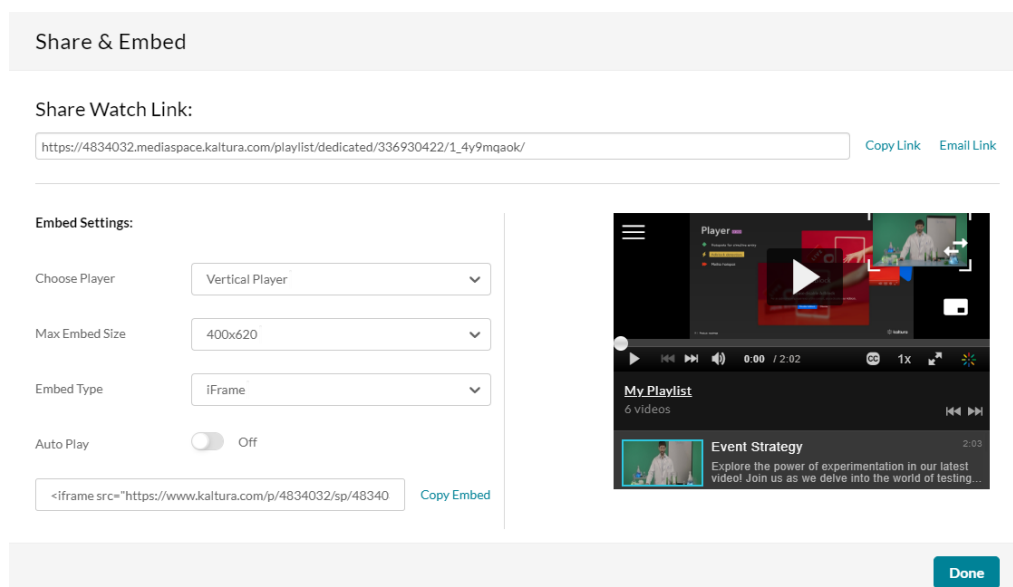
Share & Embed

Share Watch Link:

https://4834032.mediaspace.kaltura.com/playlist/dedicated/336930422/1_4y9mqaok/

Copy Link Email Link

Embed Settings:

Choose Player Vertical Player

Max Embed Size 400x620

Embed Type iFrame

Auto Play Off

<iframe src="https://www.kaltura.com/p/4834032/sp/48340

Copy Embed

Player

0:00 / 2:02

1x

My Playlist

6 videos

Event Strategy 2:03

Explore the power of experimentation in our latest video! Join us as we delve into the world of testing...

Done